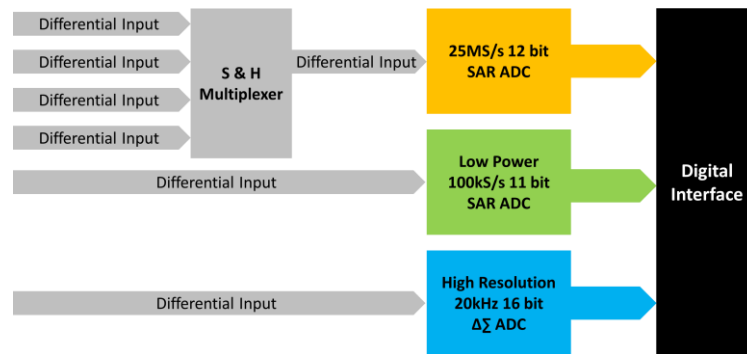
Differential Input
Differential Input
Differential Input
Differential Input

S & H
Multiplexer

Differential Input

25MS/s 12 bit
SAR ADC

Differential Input

Low Power
100kS/s 11 bit
SAR ADC

Differential Input

High Resolution
20kHz 16 bit
ΔΣ ADC

Digital
Interface